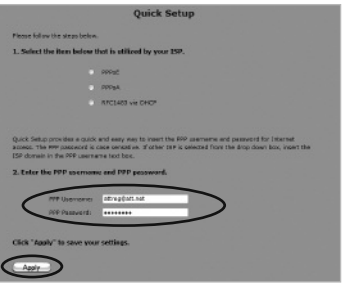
Quick Setup

Please follow the steps below.

1. Select the item below that is utilized by your ISP.

PPPoE

PPPoA

RFC1483 via DHCP

Quick Setup provides a quick and easy way to insert the PPP username and password for Internet access. The PPP password is case sensitive. If other ISP is selected from the drop down box, insert the ISP domain in the PPP username text box.

2. Enter the PPP username and PPP password.

PPP Username: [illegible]@att.net

PPP Password: ••••••••

Click "Apply" to save your settings.

Apply